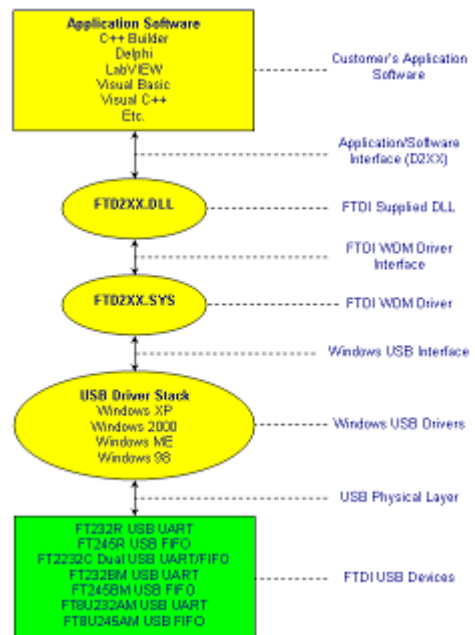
Application Software
C++ Builder
Delphi
LabVIEW
Visual Basic
Visual C++
Etc.

Customer's Application Software

Application/Software Interface (D2XX)

FTD2XX.DLL

FTDI Supplied DLL

FTDI WDM Driver Interface

FTD2XX.SYS

FTDI WDM Driver

Windows USB Interface

USB Driver Stack
Windows XP
Windows 2000
Windows ME
Windows 98

Windows USB Drivers

USB Physical Layer

FT232R USB UART
FT245R USB FIFO
FT2232C Dual USB UART/FIFO
FT232BM USB UART
FT245BM USB FIFO
FT8U232AM USB UART
FT8U245AM USB FIFO

FTDI USB Devices